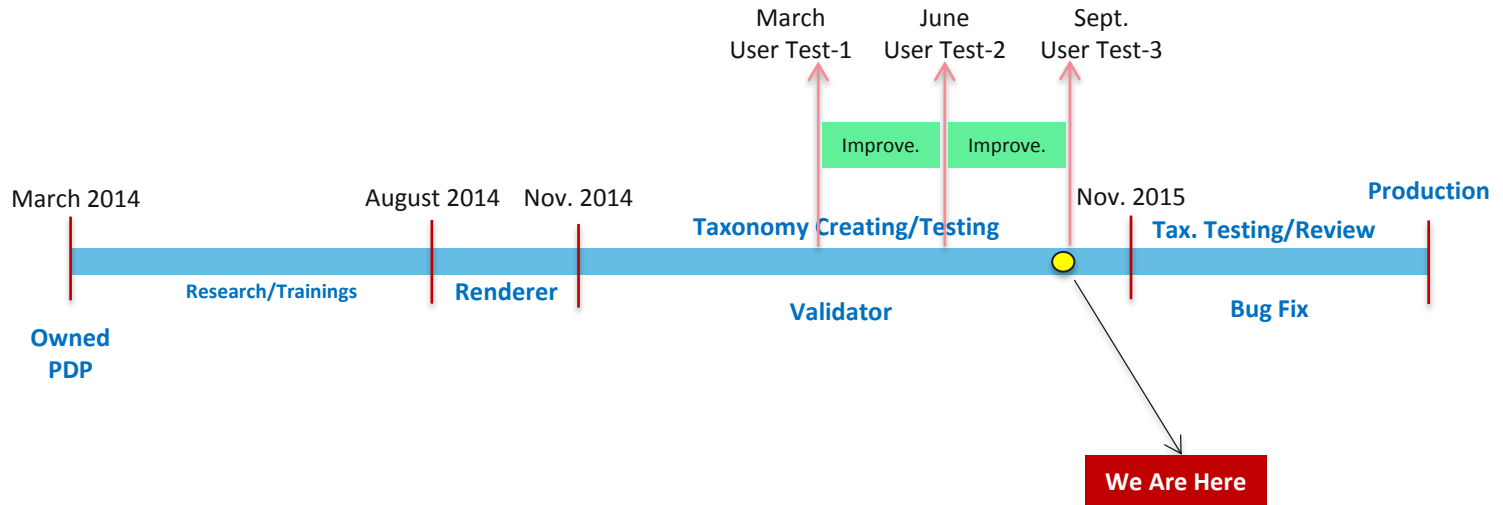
March
User Test-1

June
User Test-2

Sept.
User Test-3

Improve.

Improve.

March 2014

August 2014

Nov. 2014

Nov. 2015

Production

Taxonomy Creating/Testing

Tax. Testing/Review

Research/Trainings

Renderer

Validator

Bug Fix

Owned
PDP

We Are Here